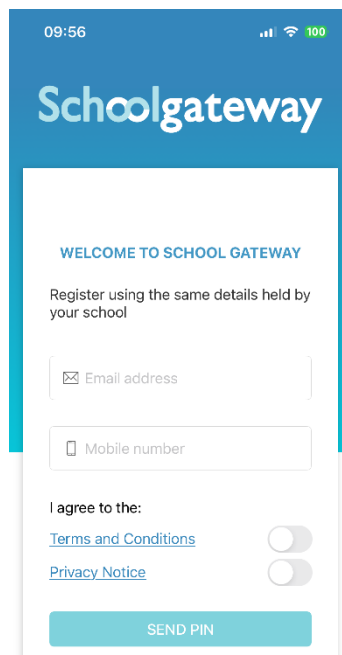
09:56

100

Schoolgateway

WELCOME TO SCHOOL GATEWAY

Register using the same details held by your school

Email address

Mobile number

I agree to the:

Terms and Conditions

Privacy Notice

SEND PIN